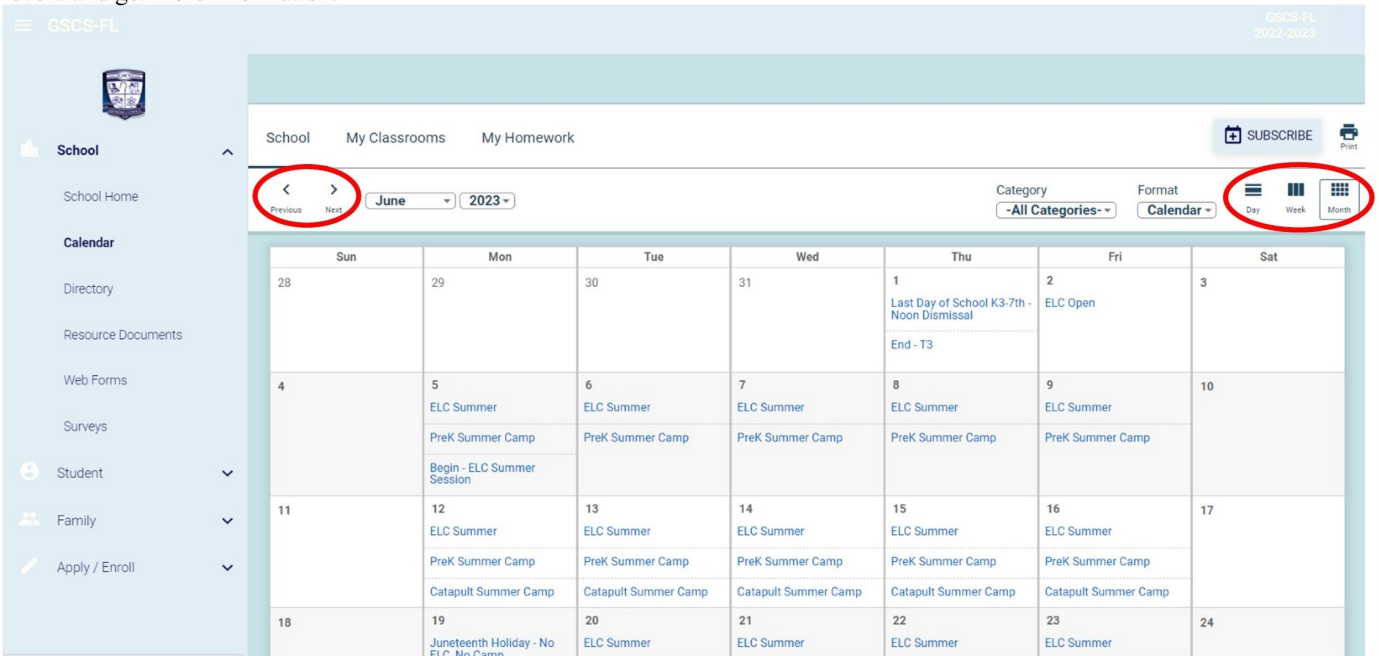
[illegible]

GSCS-FL

GSCS-FL 2022-2023

School
School Home
Calendar
Directory
Resource Documents
Web Forms
Surveys
Student
Family
Apply / Enroll

School My Classrooms My Homework

SUBSCRIBE Print

Previous Next June 2023

Category -All Categories- Format Calendar Day Week Month

| Sun | Mon | Tue | Wed | Thu | Fri | Sat |
|---|---|---|---|---|---|---|
| 28 | 29 | 30 | 31 | 1 Last Day of School K3-7th - Noon Dismissal End - T3 | 2 ELC Open | 3 |
| 4 | 5 ELC Summer PreK Summer Camp Begin - ELC Summer Session | 6 ELC Summer PreK Summer Camp | 7 ELC Summer PreK Summer Camp | 8 ELC Summer PreK Summer Camp | 9 ELC Summer PreK Summer Camp | 10 |
| 11 | 12 ELC Summer PreK Summer Camp Catapult Summer Camp | 13 ELC Summer PreK Summer Camp Catapult Summer Camp | 14 ELC Summer PreK Summer Camp Catapult Summer Camp | 15 ELC Summer PreK Summer Camp Catapult Summer Camp | 16 ELC Summer PreK Summer Camp Catapult Summer Camp | 17 |
| 18 | 19 Juneteenth Holiday - No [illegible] | 20 ELC Summer | 21 ELC Summer | 22 ELC Summer | 23 ELC Summer | 24 |